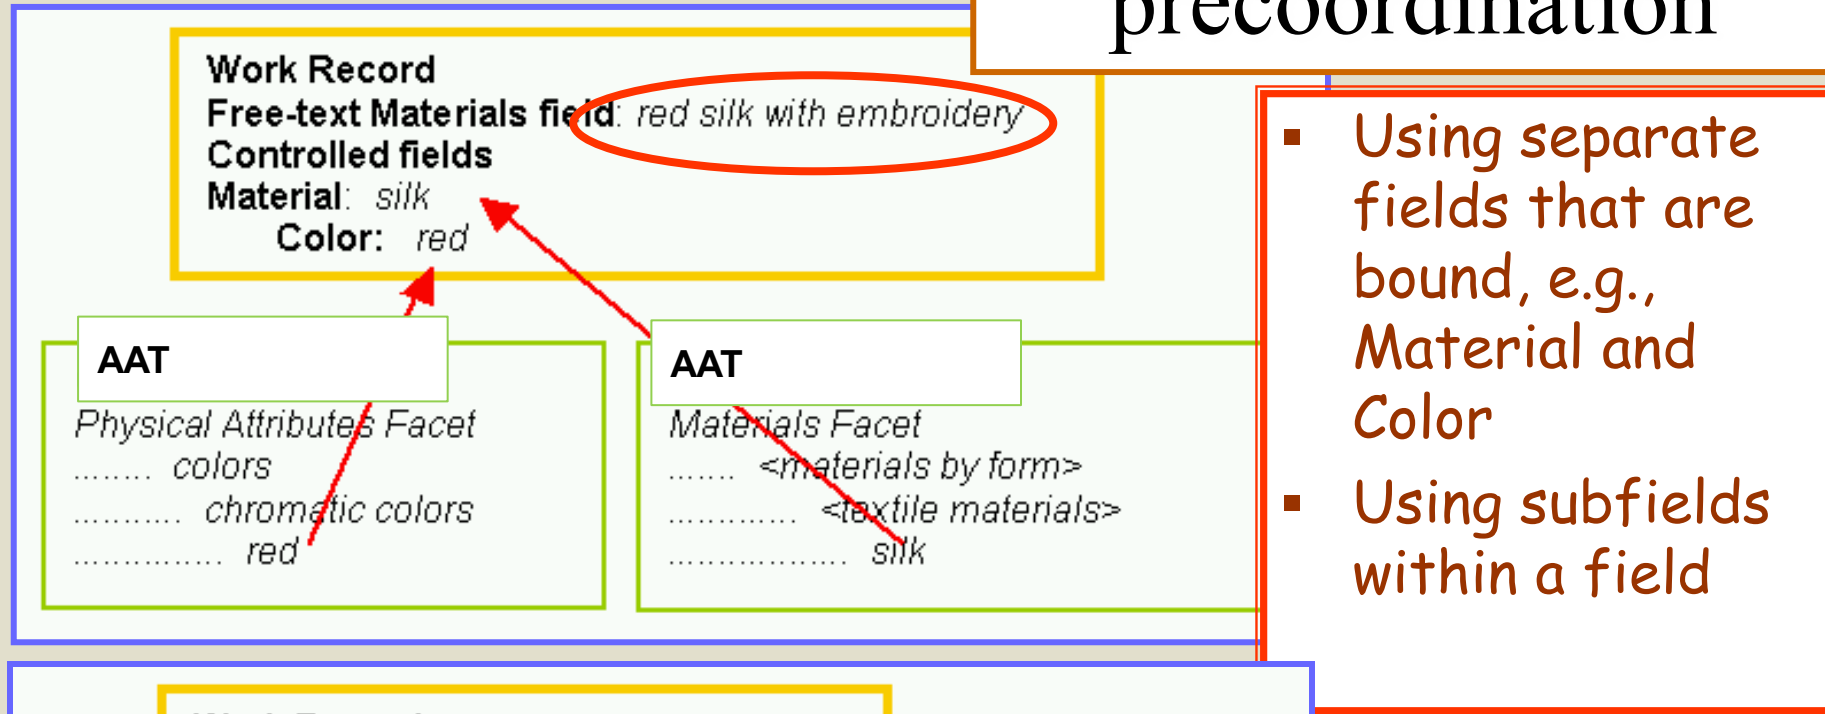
precoordination

Work Record
Free-text Materials field: red silk with embroidery
Controlled fields
Material: silk
Color: red

AAT
Physical Attributes Facet
........ colors
.......... chromatic colors
.............. red

AAT
Materials Facet
....... <materials by form>
............ <textile materials>
................ silk

▪ Using separate fields that are bound, e.g., Material and Color
▪ Using subfields within a field

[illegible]